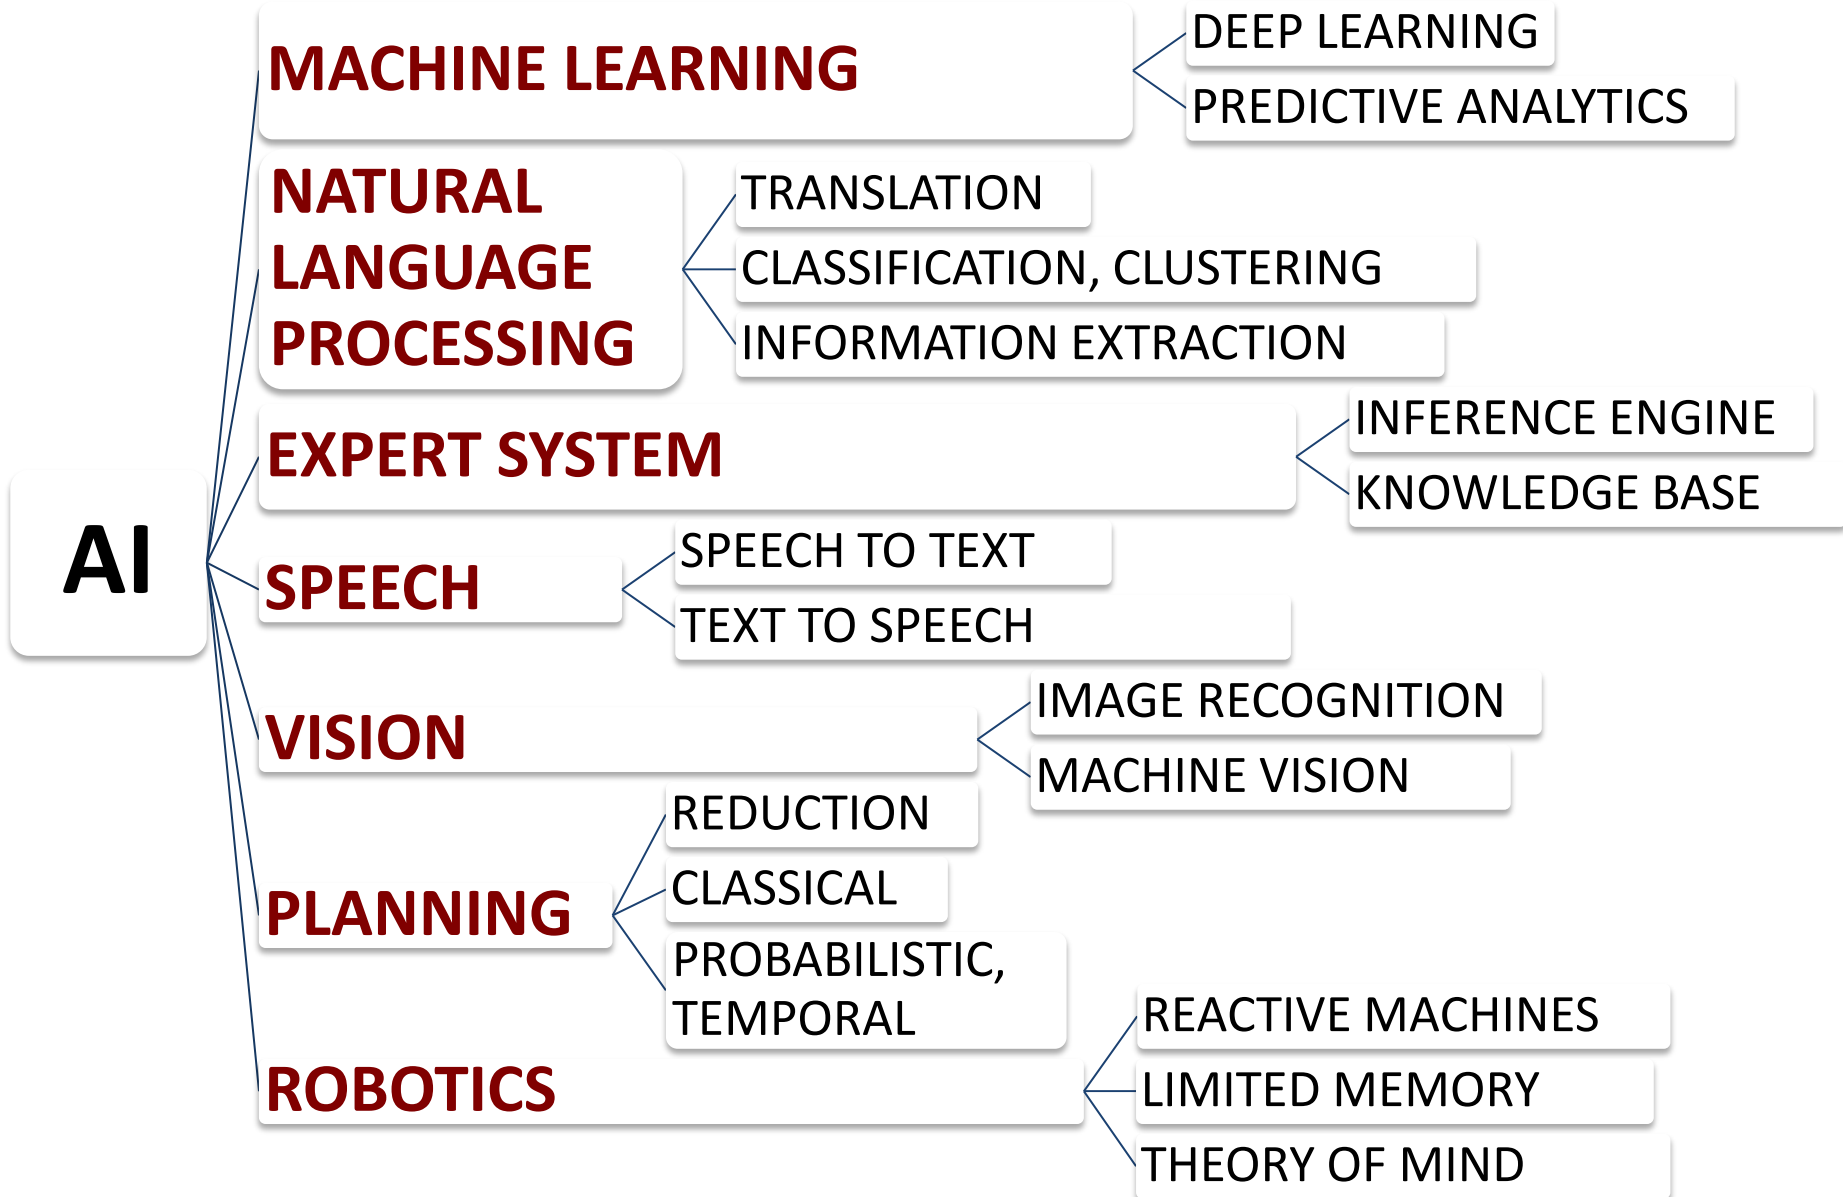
AI

MACHINE LEARNING

DEEP LEARNING

PREDICTIVE ANALYTICS

NATURAL LANGUAGE PROCESSING

TRANSLATION

CLASSIFICATION, CLUSTERING

INFORMATION EXTRACTION

EXPERT SYSTEM

INFERENCE ENGINE

KNOWLEDGE BASE

SPEECH

SPEECH TO TEXT

TEXT TO SPEECH

VISION

IMAGE RECOGNITION

MACHINE VISION

PLANNING

REDUCTION

CLASSICAL

PROBABILISTIC, TEMPORAL

ROBOTICS

REACTIVE MACHINES

LIMITED MEMORY

THEORY OF MIND